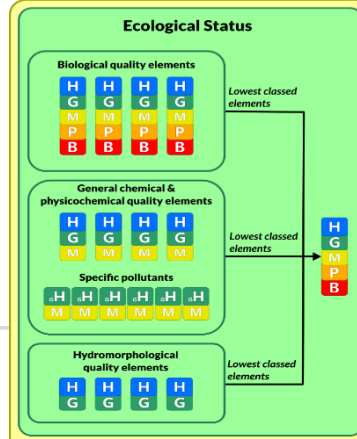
Ecological Status

Biological quality elements

H H H H
G G G G
M M M M
P P P P
B B B B

Lowest classed elements

General chemical & physicochemical quality elements

H H H H
G G G G
M M M M

Lowest classed elements

Specific pollutants

GH GH GH GH GH GH
M M M M M M

Hydromorphological quality elements

H H H
G G G

Lowest classed elements

H
G
M
P
B